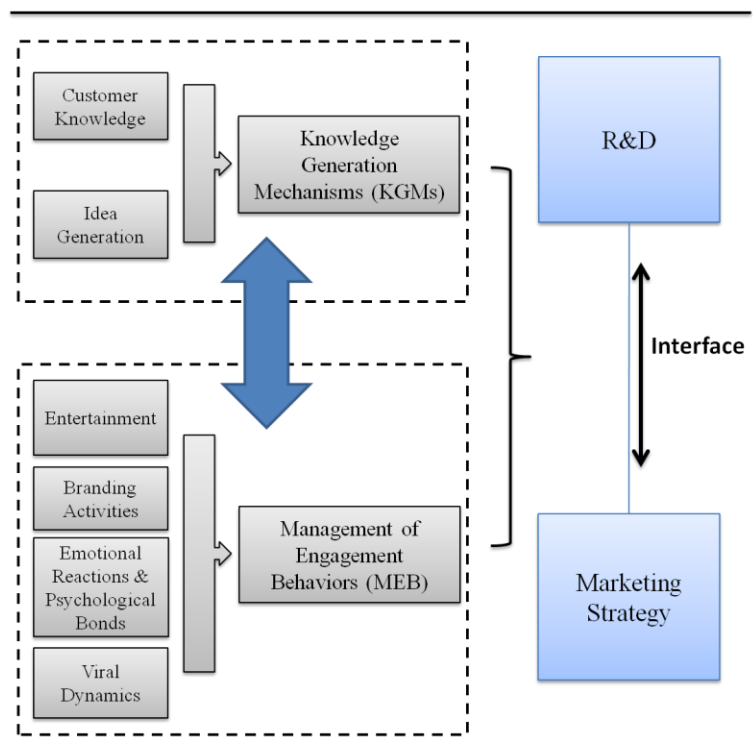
Customer Knowledge

Idea Generation

Knowledge Generation Mechanisms (KGMs)

R&D

Interface

Entertainment

Branding Activities

Emotional Reactions & Psychological Bonds

Viral Dynamics

Management of Engagement Behaviors (MEB)

Marketing Strategy